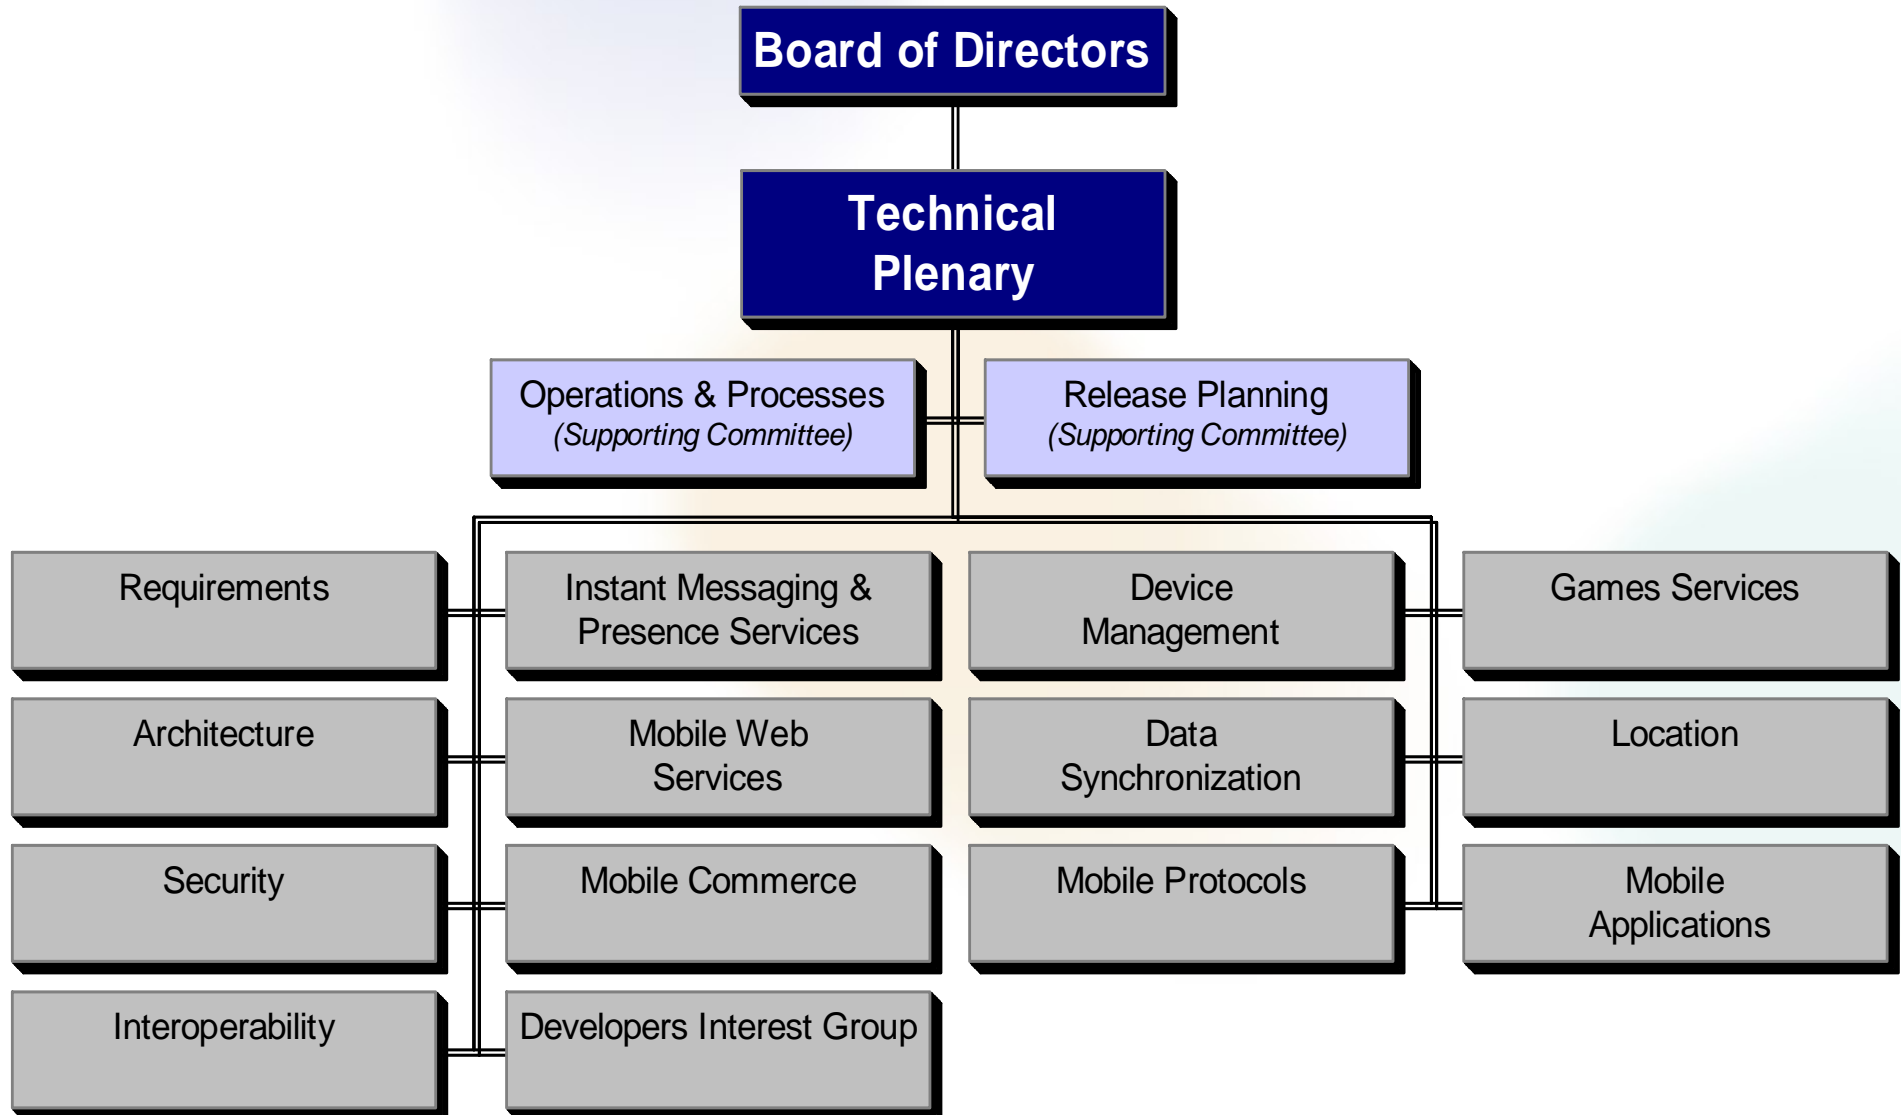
Board of Directors

Technical Plenary

Operations & Processes
(Supporting Committee)

Release Planning
(Supporting Committee)

Requirements

Instant Messaging & Presence Services

Device Management

Games Services

Architecture

Mobile Web Services

Data Synchronization

Location

Security

Mobile Commerce

Mobile Protocols

Mobile Applications

Interoperability

Developers Interest Group